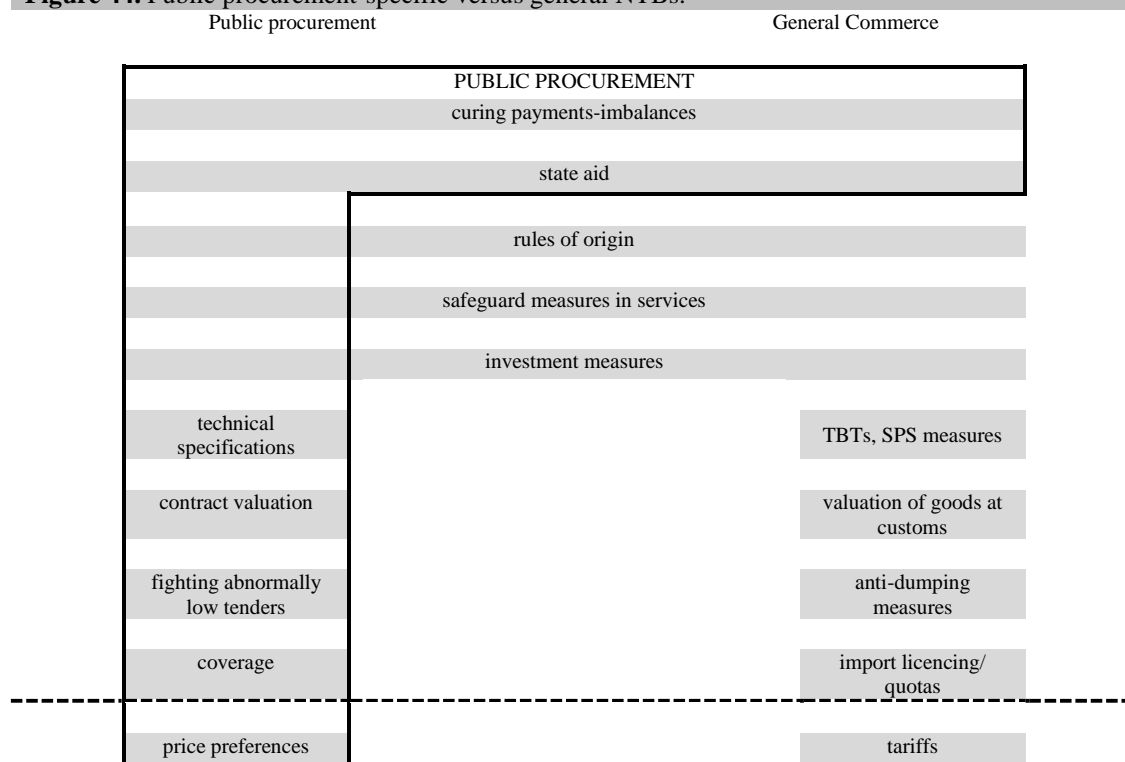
Figure 4: Public procurement-specific versus general NTBs.

Public procurement

General Commerce

PUBLIC PROCUREMENT

curing payments-imbalances

state aid

rules of origin

safeguard measures in services

investment measures

technical specifications

TBTs, SPS measures

contract valuation

valuation of goods at customs

fighting abnormally low tenders

anti-dumping measures

coverage

import licencing/ quotas

price preferences

tariffs